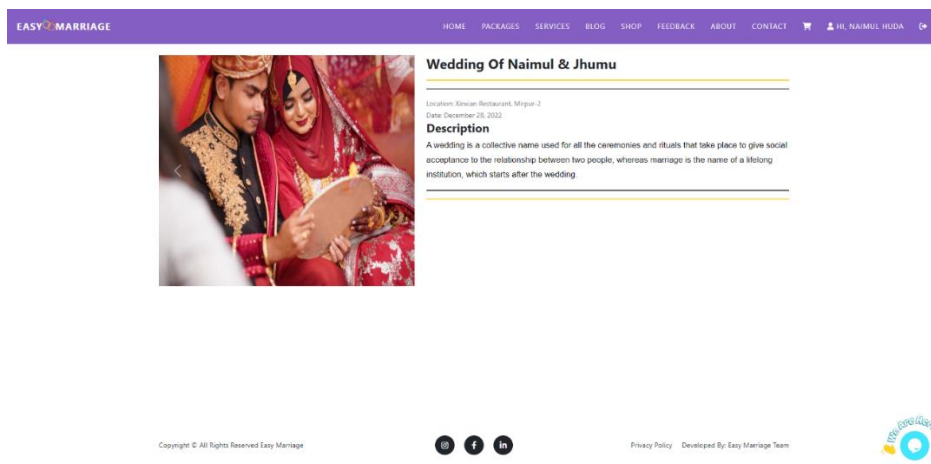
EASY MARRIAGE

HOME PACKAGES SERVICES BLOG SHOP FEEDBACK ABOUT CONTACT HI, NAIMUL HUDA

Wedding Of Naimul & Jhumu

Location: Xinxian Restaurant, Mirpur-2
Date: December 28, 2022

Description

A wedding is a collective name used for all the ceremonies and rituals that take place to give social acceptance to the relationship between two people, whereas marriage is the name of a lifelong institution, which starts after the wedding.

Copyright © All Rights Reserved Easy Marriage

Privacy Policy Developed By: Easy Marriage Team

We Are Here